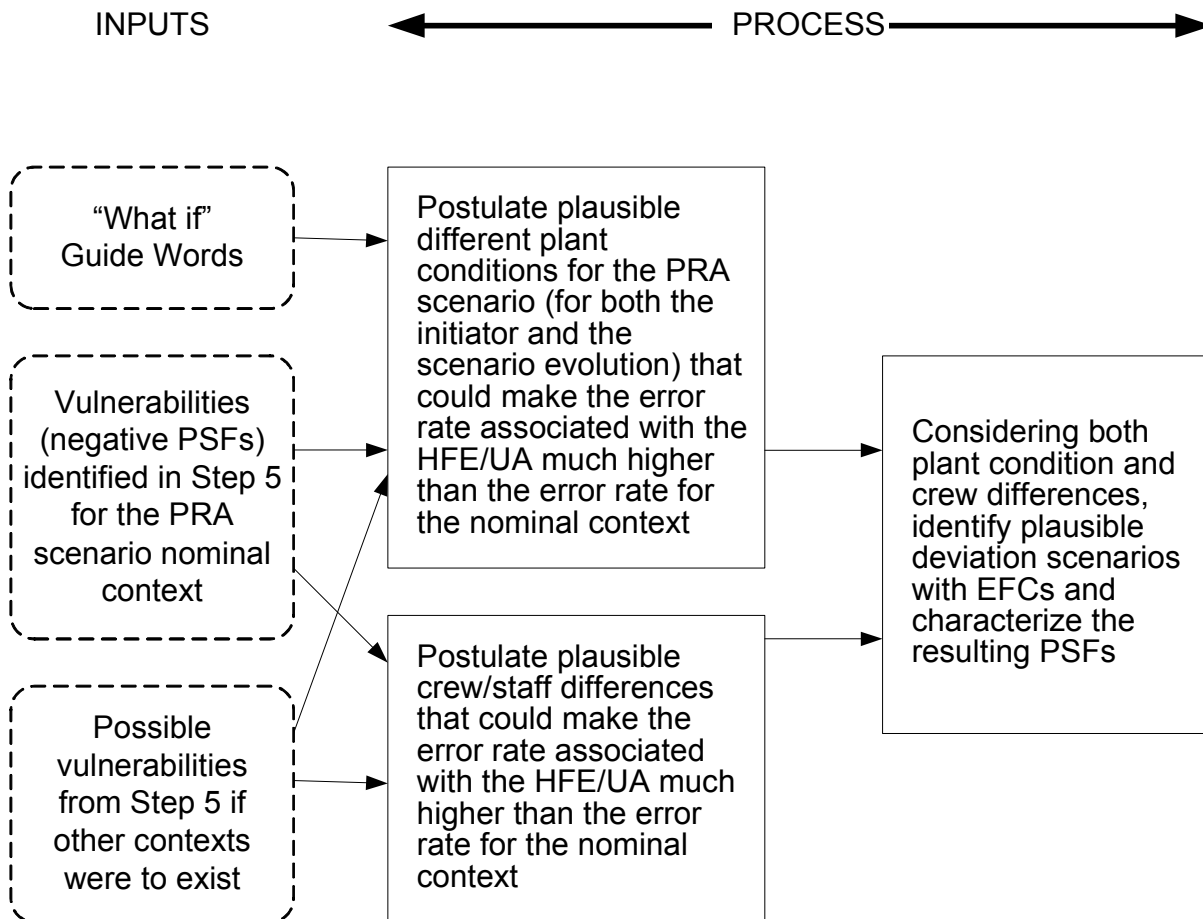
INPUTS

PROCESS

"What if" Guide Words

Vulnerabilities (negative PSFs) identified in Step 5 for the PRA scenario nominal context

Possible vulnerabilities from Step 5 if other contexts were to exist

Postulate plausible different plant conditions for the PRA scenario (for both the initiator and the scenario evolution) that could make the error rate associated with the HFE/UA much higher than the error rate for the nominal context

Postulate plausible crew/staff differences that could make the error rate associated with the HFE/UA much higher than the error rate for the nominal context

Considering both plant condition and crew differences, identify plausible deviation scenarios with EFCs and characterize the resulting PSFs